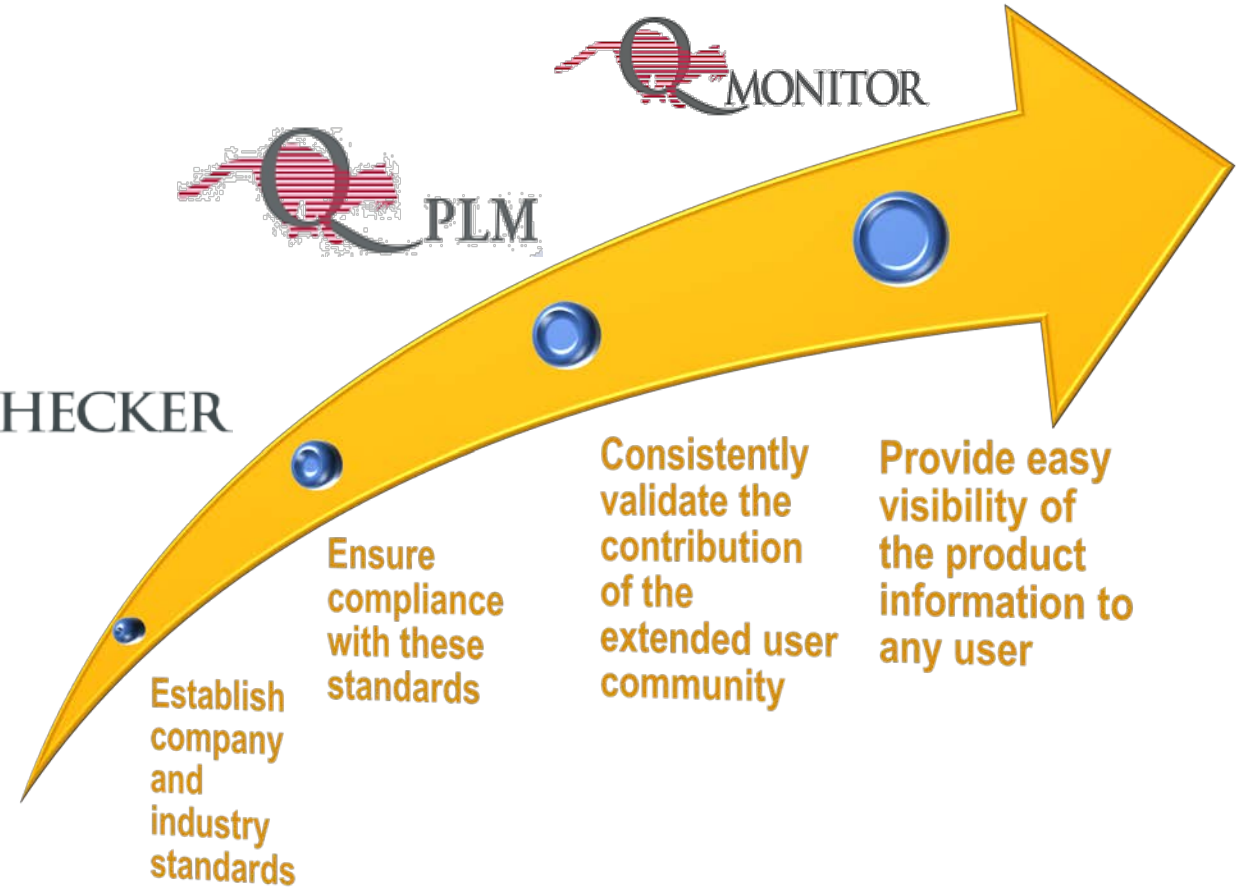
Q MONITOR

Q PLM

HECKER

Establish company and industry standards

Ensure compliance with these standards

Consistently validate the contribution of the extended user community

Provide easy visibility of the product information to any user